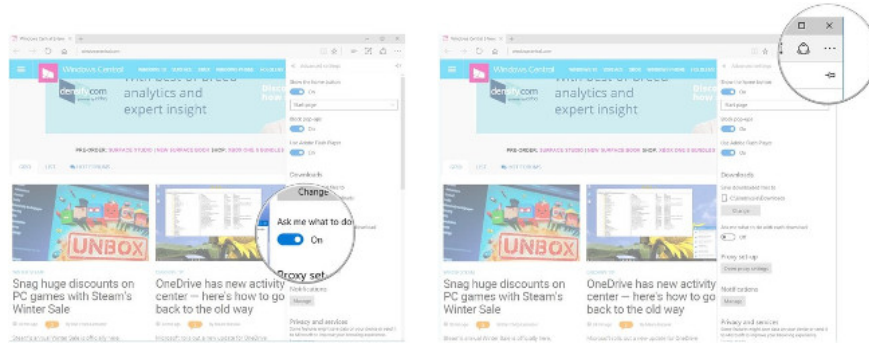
Windows Central

with best-of-breed analytics and expert insight

PRE-ORDER: SURFACE STUDIO | NEW SURFACE BOOK SHOP: NEW ONE BUNDLES

Advanced settings

Show the home button

On

Start page

Block pop-ups

On

Use Adobe Flash Player

On

Downloads

Change

Ask me what to do

On

Proxy set

Notifications

Manage

Privacy and services

UNBOX

Snag huge discounts on PC games with Steam's Winter Sale

OneDrive has new activity center — here's how to go back to the old way

Windows Central

with best-of-breed analytics and expert insight

Advanced settings

Show the home button

On

Start page

Block pop-ups

On

Use Adobe Flash Player

On

Downloads

Change

Off

Proxy set up

Open proxy settings

Notifications

Manage

Privacy and services

UNBOX

Snag huge discounts on PC games with Steam's Winter Sale

OneDrive has new activity center — here's how to go back to the old way